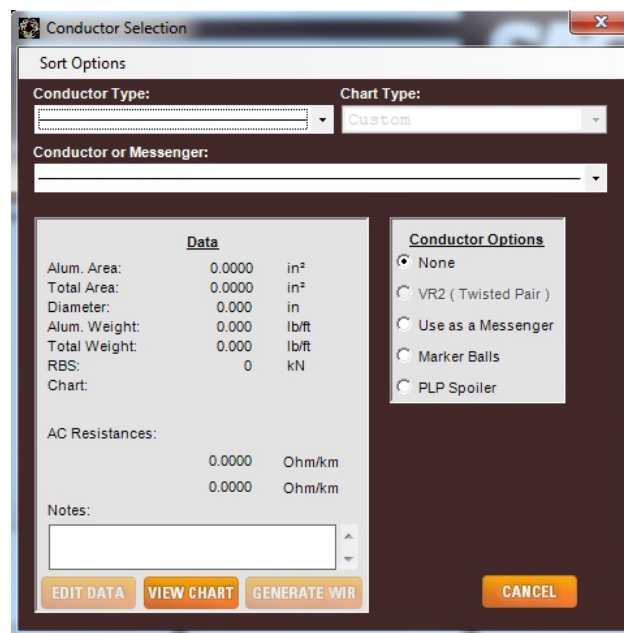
Conductor Selection

Sort Options

Conductor Type:

Chart Type:

Custom

Conductor or Messenger:

Data

| | | |
|---|---|---|
| Alum. Area: | 0.0000 | in² |
| Total Area: | 0.0000 | in² |
| Diameter: | 0.000 | in |
| Alum. Weight: | 0.000 | lb/ft |
| Total Weight: | 0.000 | lb/ft |
| RBS: | 0 | kN |
| Chart: | | |

AC Resistances:

0.0000 Ohm/km

0.0000 Ohm/km

Notes:

Conductor Options

None

VR2 ( Twisted Pair )

Use as a Messenger

Marker Balls

PLP Spoiler

EDIT DATA

VIEW CHART

GENERATE WIR

CANCEL